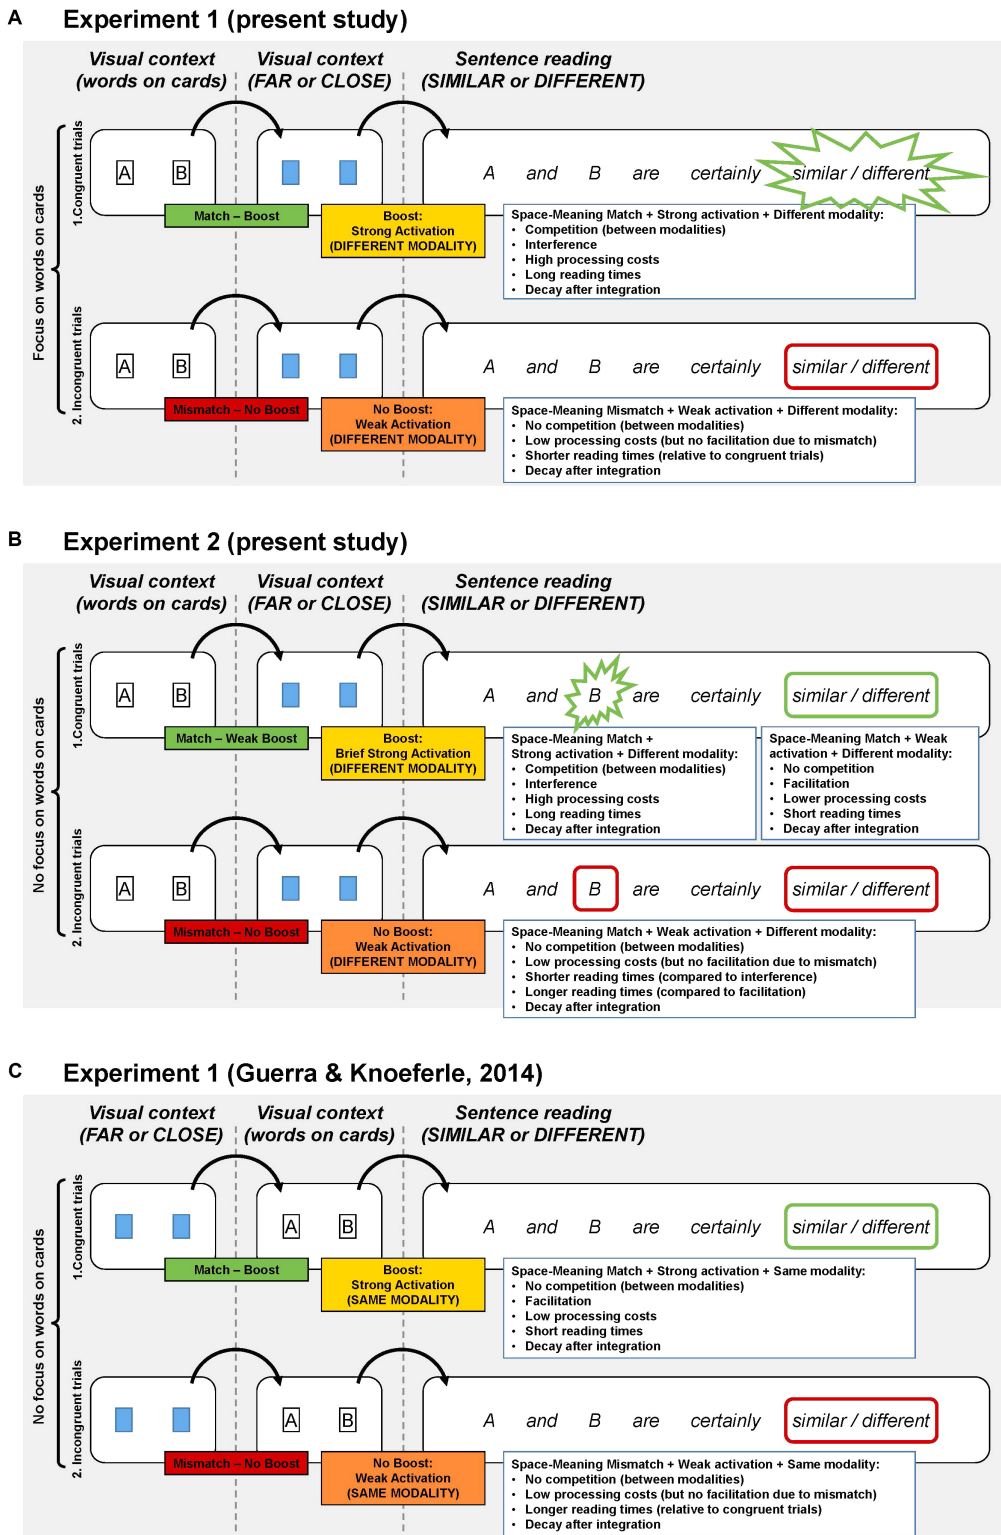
A Experiment 1 (present study)

Visual context (words on cards) Visual context (FAR or CLOSE) Sentence reading (SIMILAR or DIFFERENT)

Focus on words on cards

1.Congruent trials

A B

A and B are certainly similar / different

Match – Boost

Boost: Strong Activation (DIFFERENT MODALITY)

Space-Meaning Match + Strong activation + Different modality:
- Competition (between modalities)
- Interference
- High processing costs
- Long reading times
- Decay after integration

2. Incongruent trials

A B

A and B are certainly similar / different

Mismatch – No Boost

No Boost: Weak Activation (DIFFERENT MODALITY)

Space-Meaning Mismatch + Weak activation + Different modality:
- No competition (between modalities)
- Low processing costs (but no facilitation due to mismatch)
- Shorter reading times (relative to congruent trials)
- Decay after integration

B Experiment 2 (present study)

Visual context (words on cards) Visual context (FAR or CLOSE) Sentence reading (SIMILAR or DIFFERENT)

No focus on words on cards

1.Congruent trials

A B

A and B are certainly similar / different

Match – Weak Boost

Boost: Brief Strong Activation (DIFFERENT MODALITY)

Space-Meaning Match + Strong activation + Different modality:
- Competition (between modalities)
- Interference
- High processing costs
- Long reading times
- Decay after integration

Space-Meaning Match + Weak activation + Different modality:
- No competition
- Facilitation
- Lower processing costs
- Short reading times
- Decay after integration

2. Incongruent trials

A B

A and B are certainly similar / different

Mismatch – No Boost

No Boost: Weak Activation (DIFFERENT MODALITY)

Space-Meaning Match + Weak activation + Different modality:
- No competition (between modalities)
- Low processing costs (but no facilitation due to mismatch)
- Shorter reading times (compared to interference)
- Longer reading times (compared to facilitation)
- Decay after integration

C Experiment 1 (Guerra & Knoeferle, 2014)

Visual context (FAR or CLOSE) Visual context (words on cards) Sentence reading (SIMILAR or DIFFERENT)

No focus on words on cards

1.Congruent trials

A B

A and B are certainly similar / different

Match – Boost

Boost: Strong Activation (SAME MODALITY)

Space-Meaning Match + Strong activation + Same modality:
- No competition (between modalities)
- Facilitation
- Low processing costs
- Short reading times
- Decay after integration

2. Incongruent trials

A B

A and B are certainly similar / different

Mismatch – No Boost

No Boost: Weak Activation (SAME MODALITY)

Space-Meaning Mismatch + Weak activation + Same modality:
- No competition (between modalities)
- Low processing costs (but no facilitation due to mismatch)
- Longer reading times (relative to congruent trials)
- Decay after integration